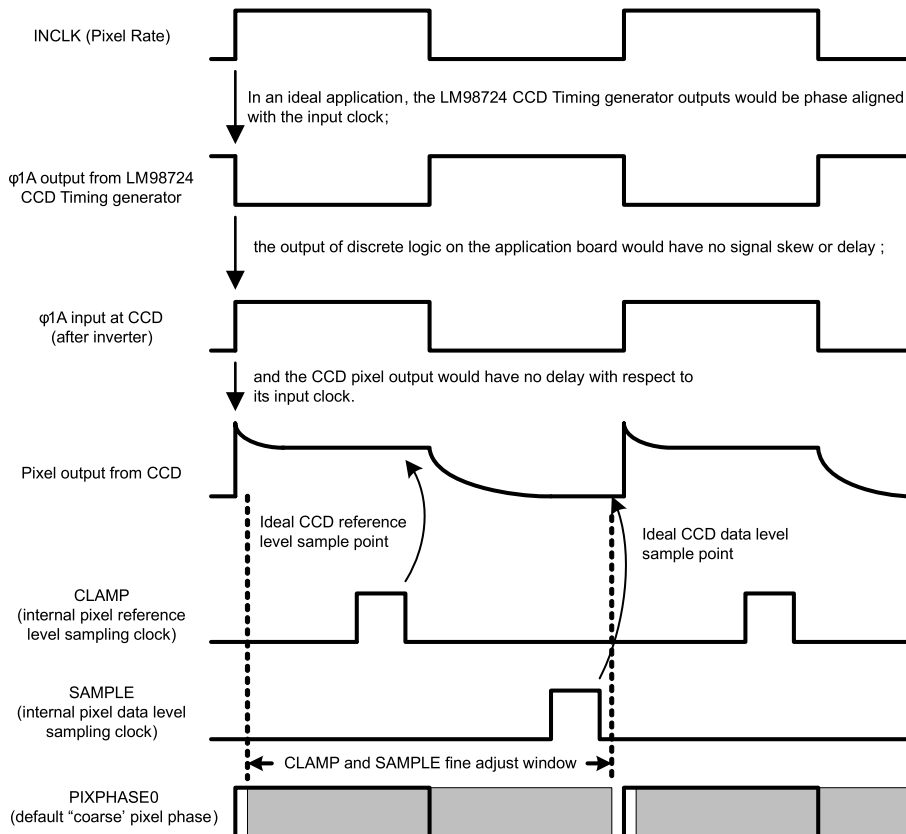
INCLK (Pixel Rate)

In an ideal application, the LM98724 CCD Timing generator outputs would be phase aligned with the input clock;

φ1A output from LM98724 CCD Timing generator

the output of discrete logic on the application board would have no signal skew or delay ;

φ1A input at CCD (after inverter)

and the CCD pixel output would have no delay with respect to its input clock.

Pixel output from CCD

Ideal CCD reference level sample point

Ideal CCD data level sample point

CLAMP (internal pixel reference level sampling clock)

SAMPLE (internal pixel data level sampling clock)

CLAMP and SAMPLE fine adjust window

PIXPHASE0 (default “coarse' pixel phase)